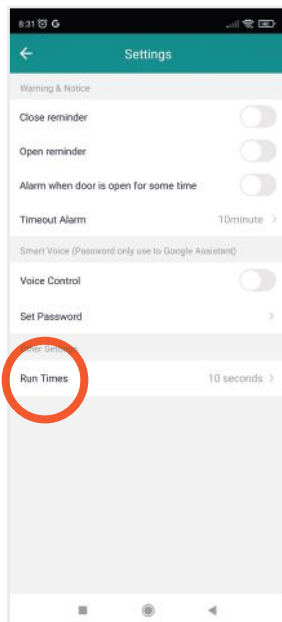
8:31 ⏰ G

Settings

Warning & Notice

Close reminder

Open reminder

Alarm when door is open for some time

Timeout Alarm
10minute

Smart Voice (Password only use to Google Assistant)

Voice Control

Set Password

Other Settings

Run Times
10 seconds